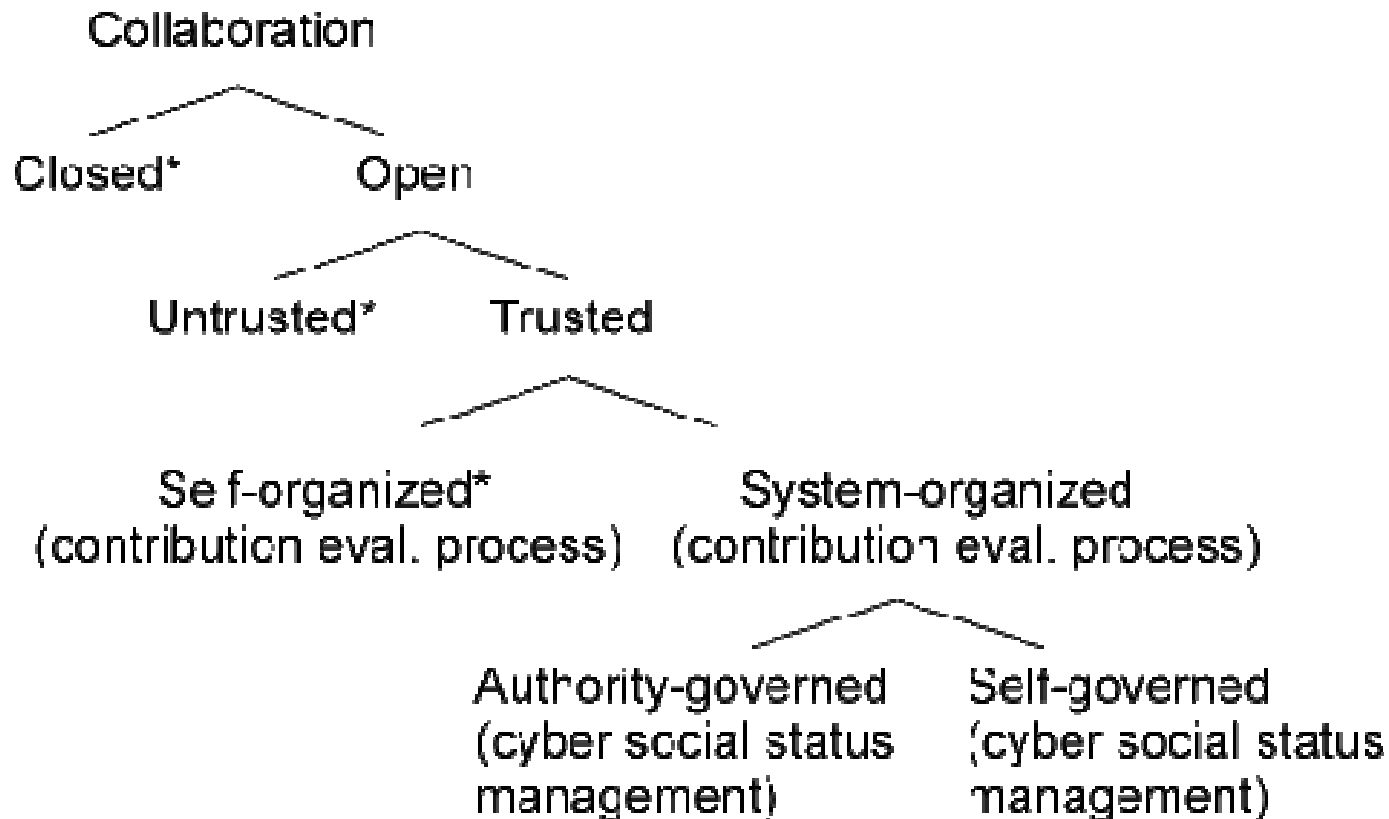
Collaboration

Closed* Open

Untrusted* Trusted

Self-organized* (contribution eval. process)

System-organized (contribution eval. process)

Authority-governed (cyber social status management)

Self-governed (cyber social status management)